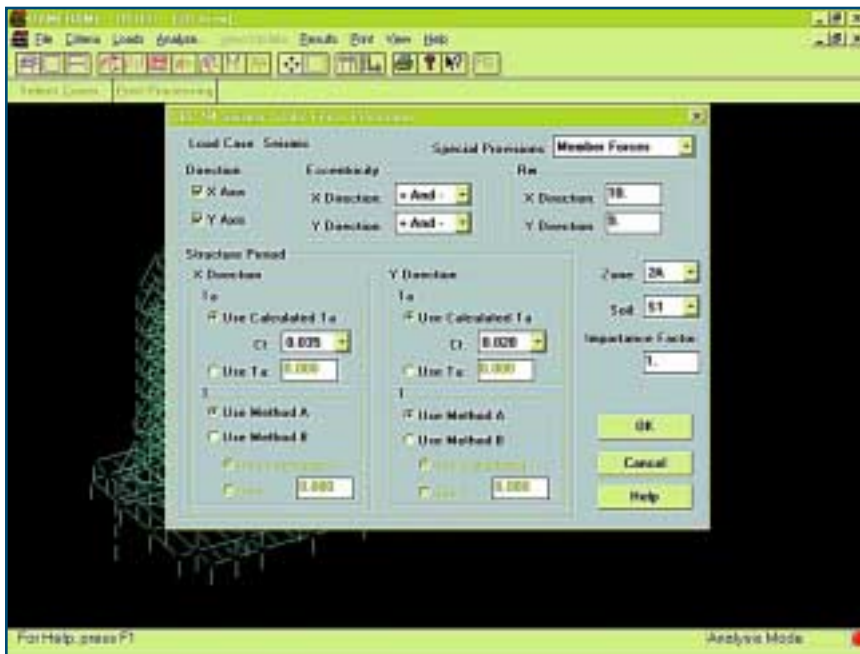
File Criteria Loads Analysis Results Print View Help

Select Cases

Load Case: Seismic

Special Provisions: Member Forces

Direction

X Axis

Y Axis

Eccentricity

X Direction: + And -

Y Direction: + And -

Rw

X Direction: 10.

Y Direction: 9.

Structure Period

X Direction

Ta

Use Calculated Ta

Ct: 0.035

Use Ta: 0.000

T

Use Method A

Use Method B

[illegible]

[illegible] 0.000

Y Direction

Ta

Use Calculated Ta

Ct: 0.020

Use Ta: 0.000

T

Use Method A

Use Method B

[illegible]

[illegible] 0.000

Zone: 2A

Soil: S1

Importance Factor

1.

OK

Cancel

Help

For Help, press F1

Analysis Mode